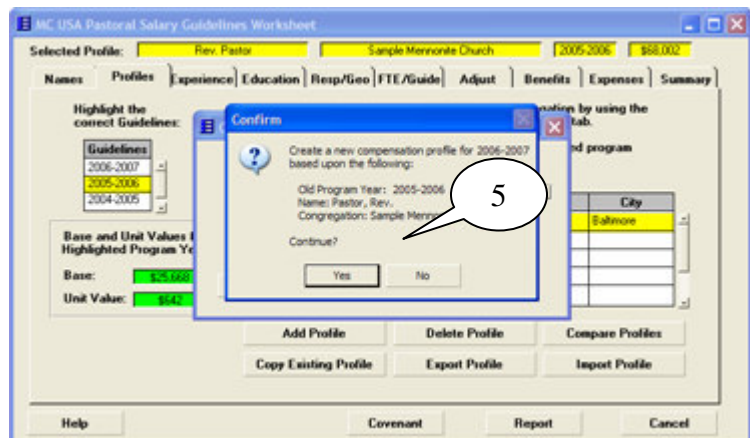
MC USA Pastoral Salary Guidelines Worksheet

Selected Profile: Rev. Pastor Sample Mennonite Church 2005-2006 $68,002

Names Profiles Experience Education Resp/Geo FTE/Guide Adjust Benefits Expenses Summary

Highlight the correct Guidelines:

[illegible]ation by using the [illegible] tab.

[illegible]ed program

Guidelines
2006-2007
2005-2006
2004-2005

Base and Unit Values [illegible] Highlighted Program Ye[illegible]

Base: $25,668

Unit Value: $642

City
Baltimore

Confirm

Create a new compensation profile for 2006-2007 based upon the following:

Old Program Year: 2005-2006
Name: Pastor, Rev.
Congregation: Sample Menno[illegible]

Continue?

Yes No

5

Add Profile Delete Profile Compare Profiles

Copy Existing Profile Export Profile Import Profile

Help Covenant Report Cancel